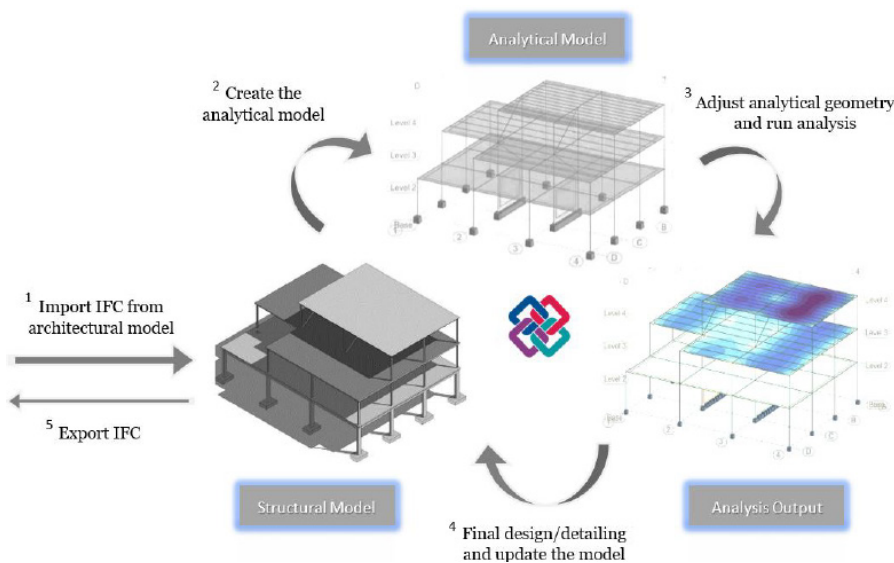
Analytical Model

$^2$ Create the analytical model

$^3$ Adjust analytical geometry and run analysis

Level 4
Level 3
Level 2
Basis

$^1$ Import IFC from architectural model

$^5$ Export IFC

Level 4
Level 3
Level 2

Structural Model

$^4$ Final design/detailing and update the model

Analysis Output